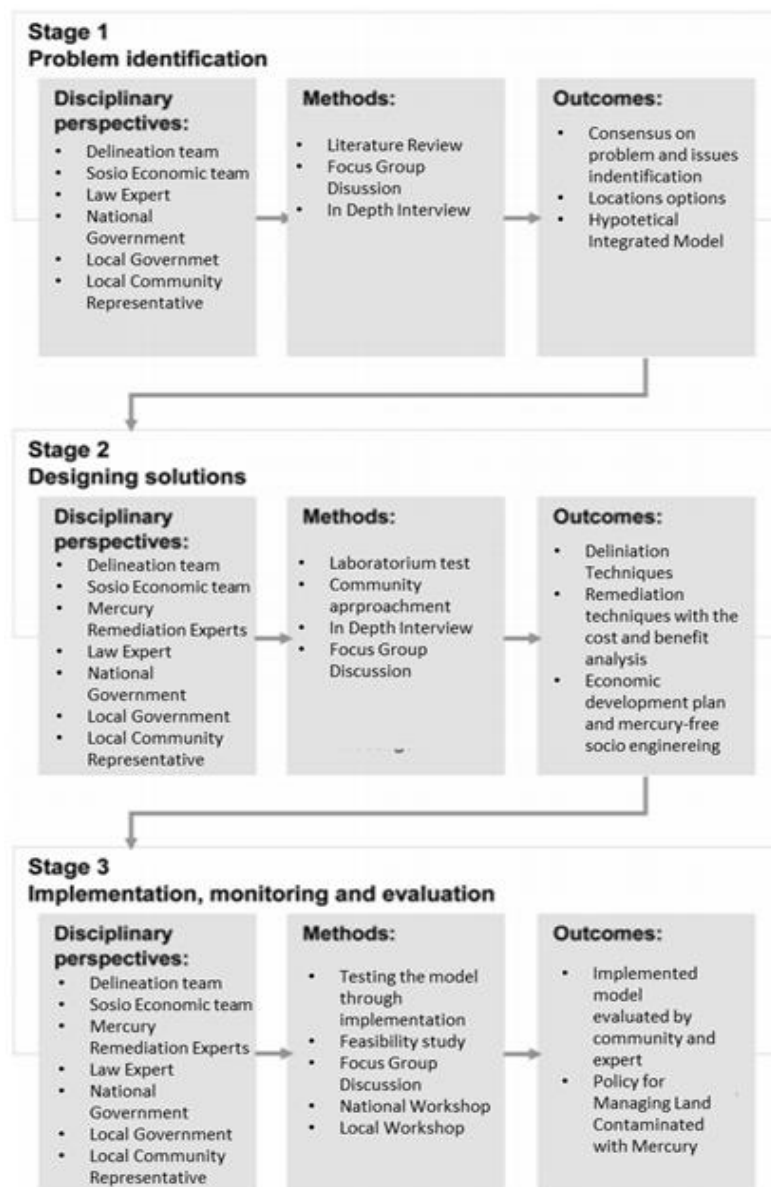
Stage 1
Problem identification

Disciplinary perspectives:
- Delineation team
- Sosio Economic team
- Law Expert
- National Government
- Local Governmet
- Local Community Representative

Methods:
- Literature Review
- Focus Group Disussion
- In Depth Interview

Outcomes:
- Consensus on problem and issues indentification
- Locations options
- Hypotetical Integrated Model

Stage 2
Designing solutions

Disciplinary perspectives:
- Delineation team
- Sosio Economic team
- Mercury Remediation Experts
- Law Expert
- National Government
- Local Government
- Local Community Representative

Methods:
- Laboratorium test
- Community aprrproachment
- In Depth Interview
- Focus Group Discussion

Outcomes:
- Deliniation Techniques
- Remediation techniques with the cost and benefit analysis
- Economic development plan and mercury-free socio engineering

Stage 3
Implementation, monitoring and evaluation

Disciplinary perspectives:
- Delineation team
- Sosio Economic team
- Mercury Remediation Experts
- Law Expert
- National Government
- Local Government
- Local Community Representative

Methods:
- Testing the model through implementation
- Feasibility study
- Focus Group Discussion
- National Workshop
- Local Workshop

Outcomes:
- Implemented model evaluated by community and expert
- Policy for Managing Land Contaminated with Mercury